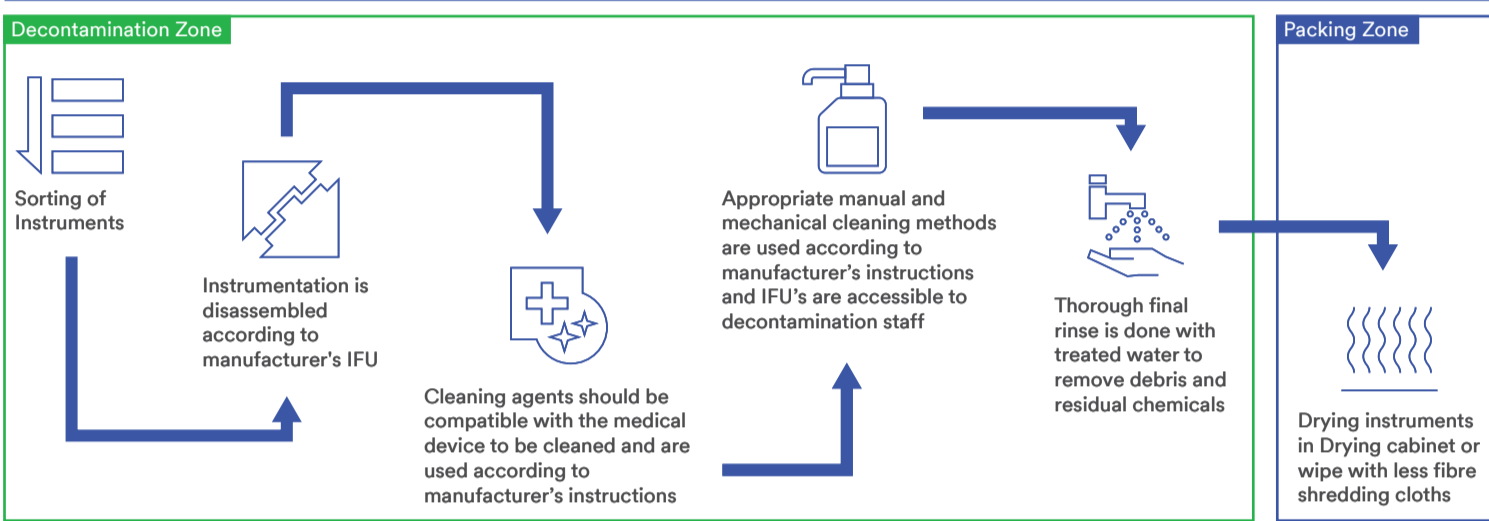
Decontamination Zone

Sorting of Instruments

Instrumentation is disassembled according to manufacturer's IFU

Cleaning agents should be compatible with the medical device to be cleaned and are used according to manufacturer’s instructions

Appropriate manual and mechanical cleaning methods are used according to manufacturer’s instructions and IFU’s are accessible to decontamination staff

Thorough final rinse is done with treated water to remove debris and residual chemicals

Packing Zone

Drying instruments in Drying cabinet or wipe with less fibre shredding cloths